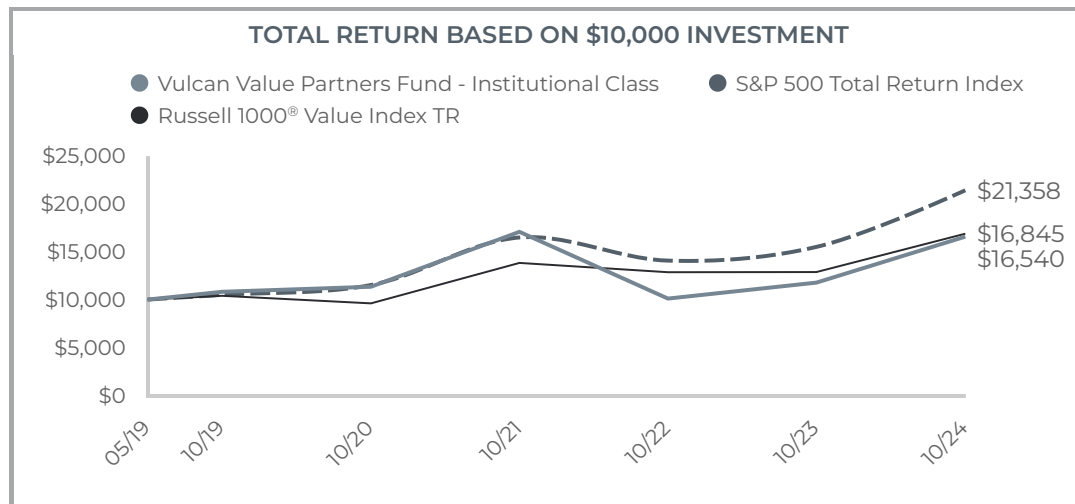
TOTAL RETURN BASED ON $10,000 INVESTMENT

Vulcan Value Partners Fund - Institutional Class
S&P 500 Total Return Index
Russell 1000® Value Index TR

$25,000
$20,000
$15,000
$10,000
$5,000
$0

$21,358
$16,845
$16,540

05/19
10/19
10/20
10/21
10/22
10/23
10/24